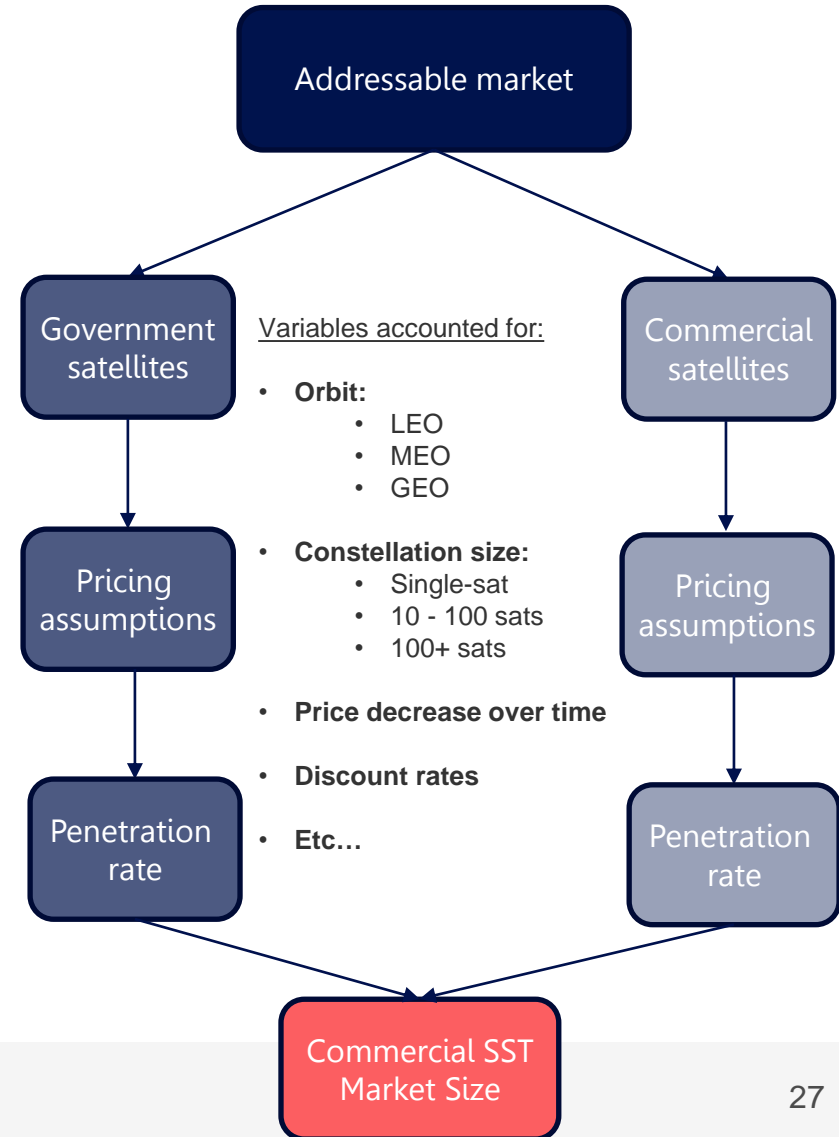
Addressable market

Government satellites

Pricing assumptions

Penetration rate

Variables accounted for:

- **Orbit:**
  - LEO
  - MEO
  - GEO
- **Constellation size:**
  - Single-sat
  - 10 - 100 sats
  - 100+ sats
- **Price decrease over time**
- **Discount rates**
- **Etc…**

Commercial satellites

Pricing assumptions

Penetration rate

Commercial SST Market Size

27